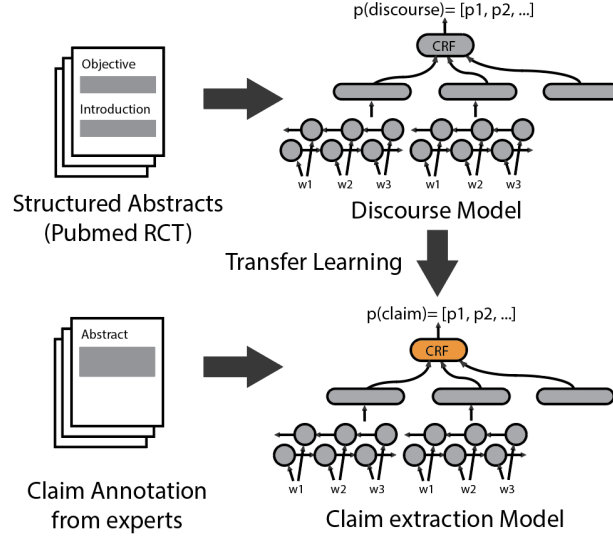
Objective

Introduction

Structured Abstracts (Pubmed RCT)

p(discourse)= [p1, p2, ...]

CRF

w1 w2 w3 w1 w2 w3

Discourse Model

Transfer Learning

Abstract

Claim Annotation from experts

p(claim)= [p1, p2, ...]

CRF

w1 w2 w3 w1 w2 w3

Claim extraction Model